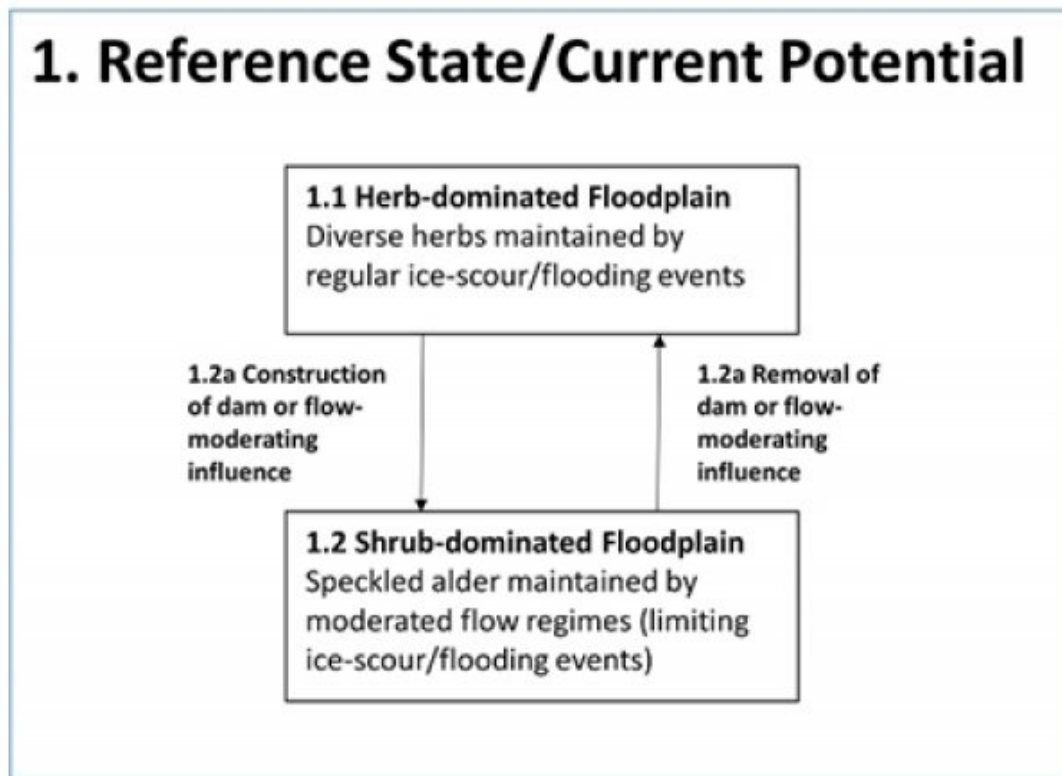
1. Reference State/Current Potential

1.1 Herb-dominated Floodplain
Diverse herbs maintained by regular ice-scour/flooding events

1.2a Construction of dam or flow-moderating influence

1.2a Removal of dam or flow-moderating influence

1.2 Shrub-dominated Floodplain
Speckled alder maintained by moderated flow regimes (limiting ice-scour/flooding events)